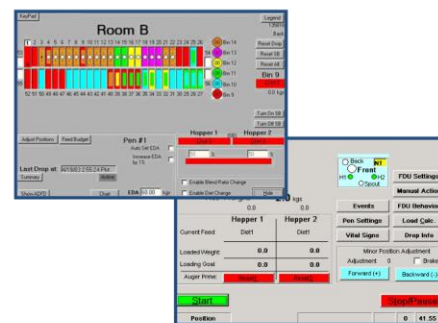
KeyPad

Room B

Legend

Back

Reset Drop

Reset All

Reset All

Bin 13

Bin 14

Bin 11

Bin 12

Bin 10

Bin 9

Bin 9

0.0 kgs

Turn On All

Turn Off All

Adjust Positions

Feed Budget

Pen #1

Auto Set EDA

Increase EDA

Last Drop at:

Summary

Show ADFD

Clear

EDA 00.00 kgs

Hopper 1

Hopper 2

Enable Blend Rate Change

Enable Over Charge

Slide

Back

Front

Spout

FDU Settings

Manual Actio

Events

FDU Behavio

Pen Settings

Load Calc

Vital Signs

Drop Info

Hopper 1

Hopper 2

Current Feed:

Diet1

Diet1

Loaded Weight:

0.0

0.0

Loading Goal:

0.0

0.0

Auger Prime:

Minor Position Adjustment

Adjustment 0

Brake

Forward (+)

Backward (-)

Start

Stop/Pause

Position

0

41.55